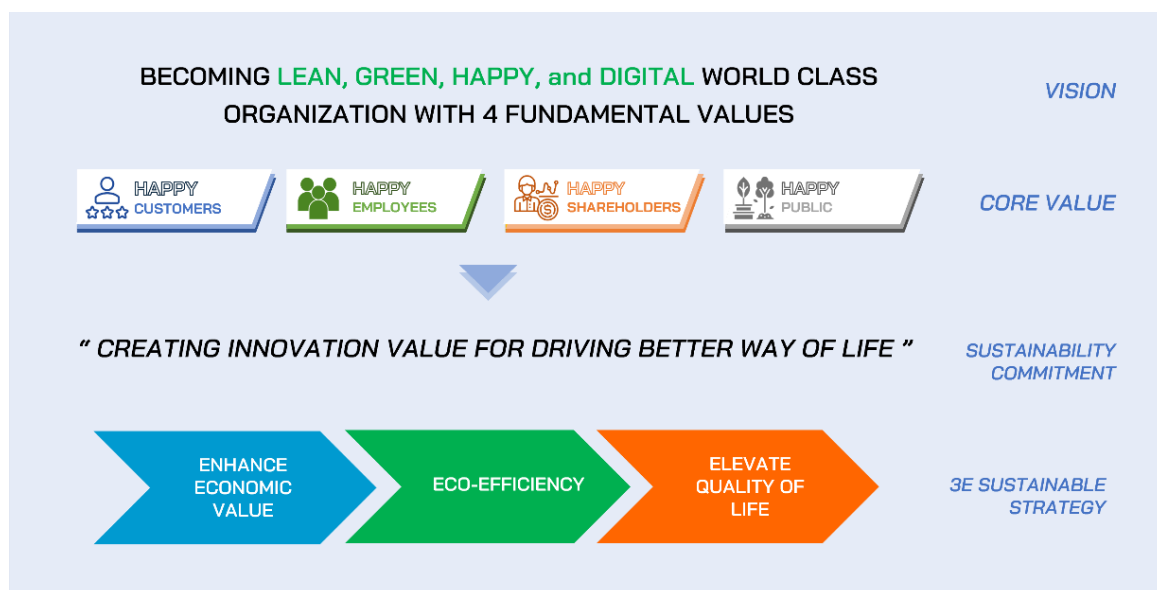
BECOMING LEAN, GREEN, HAPPY, and DIGITAL WORLD CLASS ORGANIZATION WITH 4 FUNDAMENTAL VALUES

VISION

HAPPY CUSTOMERS

HAPPY EMPLOYEES

HAPPY SHAREHOLDERS

HAPPY PUBLIC

CORE VALUE

" CREATING INNOVATION VALUE FOR DRIVING BETTER WAY OF LIFE "

SUSTAINABILITY COMMITMENT

ENHANCE ECONOMIC VALUE

ECO-EFFICIENCY

ELEVATE QUALITY OF LIFE

3E SUSTAINABLE STRATEGY